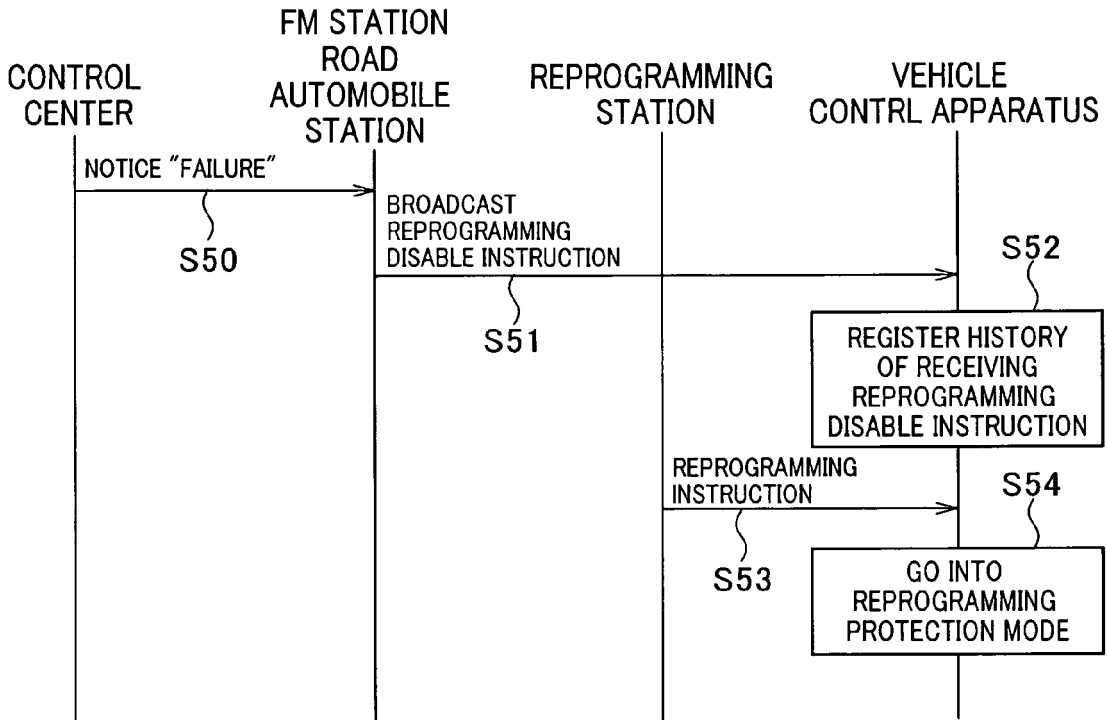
CONTROL CENTER

FM STATION ROAD AUTOMOBILE STATION

REPROGRAMMING STATION

VEHICLE CONTRL APPARATUS

NOTICE "FAILURE"

S50

BROADCAST REPROGRAMMING DISABLE INSTRUCTION

S51

S52

REGISTER HISTORY OF RECEIVING REPROGRAMMING DISABLE INSTRUCTION

REPROGRAMMING INSTRUCTION

S53

S54

GO INTO REPROGRAMMING PROTECTION MODE